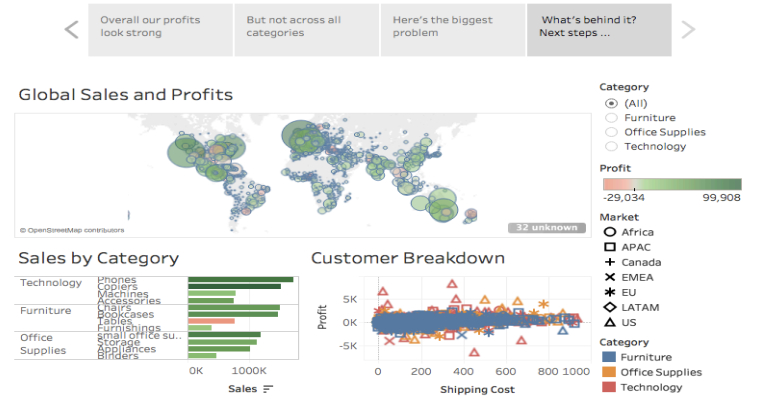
Overall our profits look strong

But not across all categories

Here's the biggest problem

What's behind it? Next steps ...

Global Sales and Profits

© OpenStreetMap contributors

32 unknown

Category
(All)
Furniture
Office Supplies
Technology

Profit
-29,034
99,908

Market
Africa
APAC
Canada
EMEA
EU
LATAM
US

Category
Furniture
Office Supplies
Technology

Sales by Category

| | |
|---|---|
| Technology | Phones |
| | Copiers |
| | Machines |
| | Accessories |
| Furniture | Chairs |
| | Bookcases |
| | Tables |
| | Furnishings |
| Office Supplies | Small office su.. |
| | Storage |
| | Appliances |
| | Binders |

0K 1000K
Sales

Customer Breakdown

Profit
5K
0K
-5K

0 200 400 600 800 1000
Shipping Cost